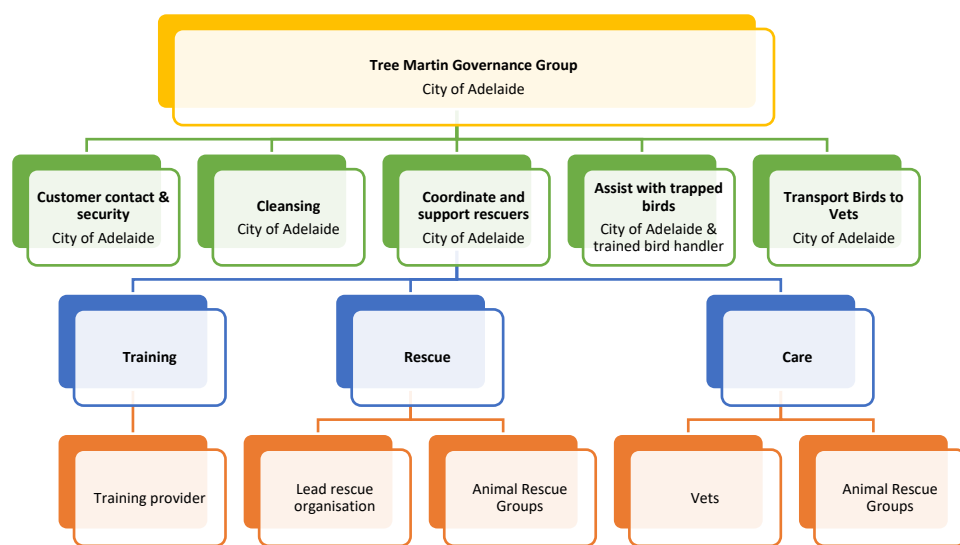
Tree Martin Governance Group
City of Adelaide

Customer contact & security
City of Adelaide

Cleansing
City of Adelaide

Coordinate and support rescuers
City of Adelaide

Assist with trapped birds
City of Adelaide & trained bird handler

Transport Birds to Vets
City of Adelaide

Training

Rescue

Care

Training provider

Lead rescue organisation

Animal Rescue Groups

Vets

Animal Rescue Groups